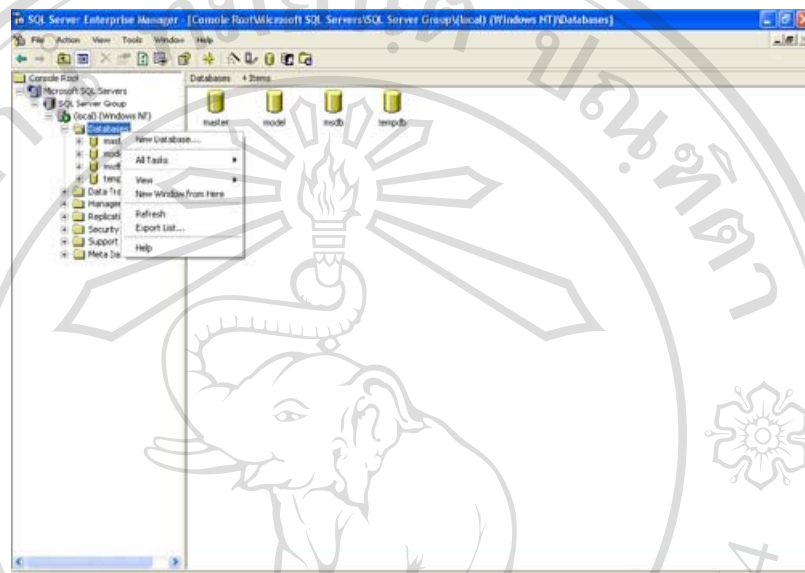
SQL Server Enterprise Manager - [Console Root\Microsoft SQL Servers\SQL Server Group\(local) (Windows NT)\Databases]

File Action View Tools Window Help

Console Root
Microsoft SQL Servers
SQL Server Group
(local) (Windows NT)
Databases
mast
mod
msdl
temp
Data Tra
Managen
Replicati
Security
Support
Meta Da

New Database...
All Tasks
View
New Window from Here
Refresh
Export List...
Help

Databases 4 Items
master
model
msdb
tempdb

มหาวิทยาลัยเชียงใหม่